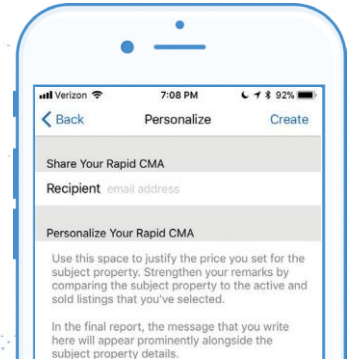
Verizon 7:08 PM 92%

Back Personalize Create

Share Your Rapid CMA

Recipient email address

Personalize Your Rapid CMA

Use this space to justify the price you set for the subject property. Strengthen your remarks by comparing the subject property to the active and sold listings that you've selected.

In the final report, the message that you write here will appear prominently alongside the subject property details.